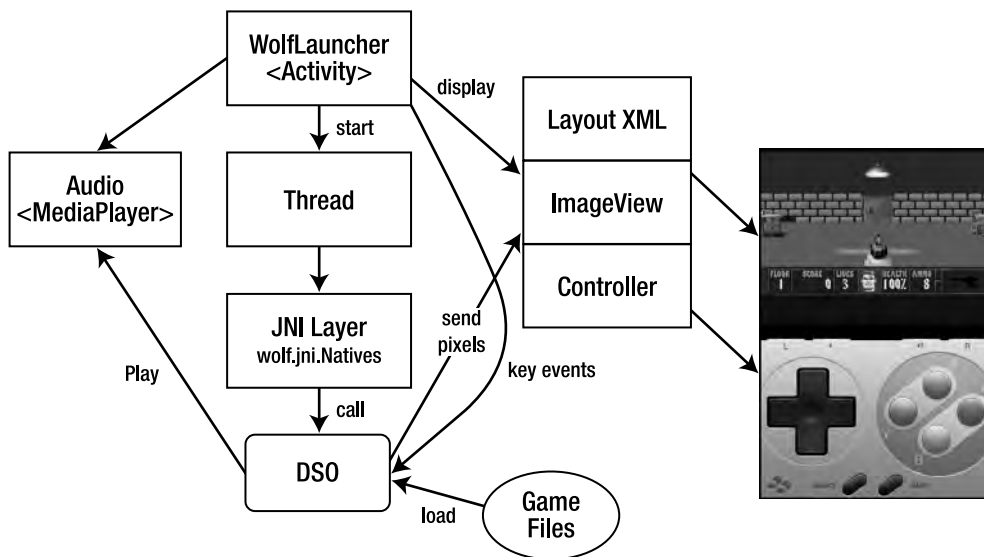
WolfLauncher
<Activity>

display

start

Audio
<MediaPlayer>

Thread

Layout XML

ImageView

Controller

JNI Layer
wolf.jni.Natives

send
pixels

Play

key events

call

DSO

Game
Files

load

FLOOR 1 SCORE 0 LIVES 3 HEALTH 100% AMMO 8